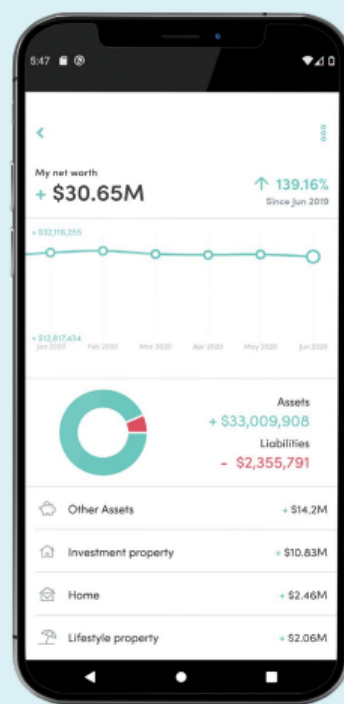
5:47

<

My net worth
+ $30.65M

139.16%
Since Jun 2019

+ $32,118,255

+ $12,617,434
Jan 2020 Feb 2020 Mar 2020 Apr 2020 May 2020 Jun 2020

Assets
+ $33,009,908
Liabilities
- $2,355,791

Other Assets + $14.2M

Investment property + $10.83M

Home + $2.46M

Lifestyle property + $2.06M